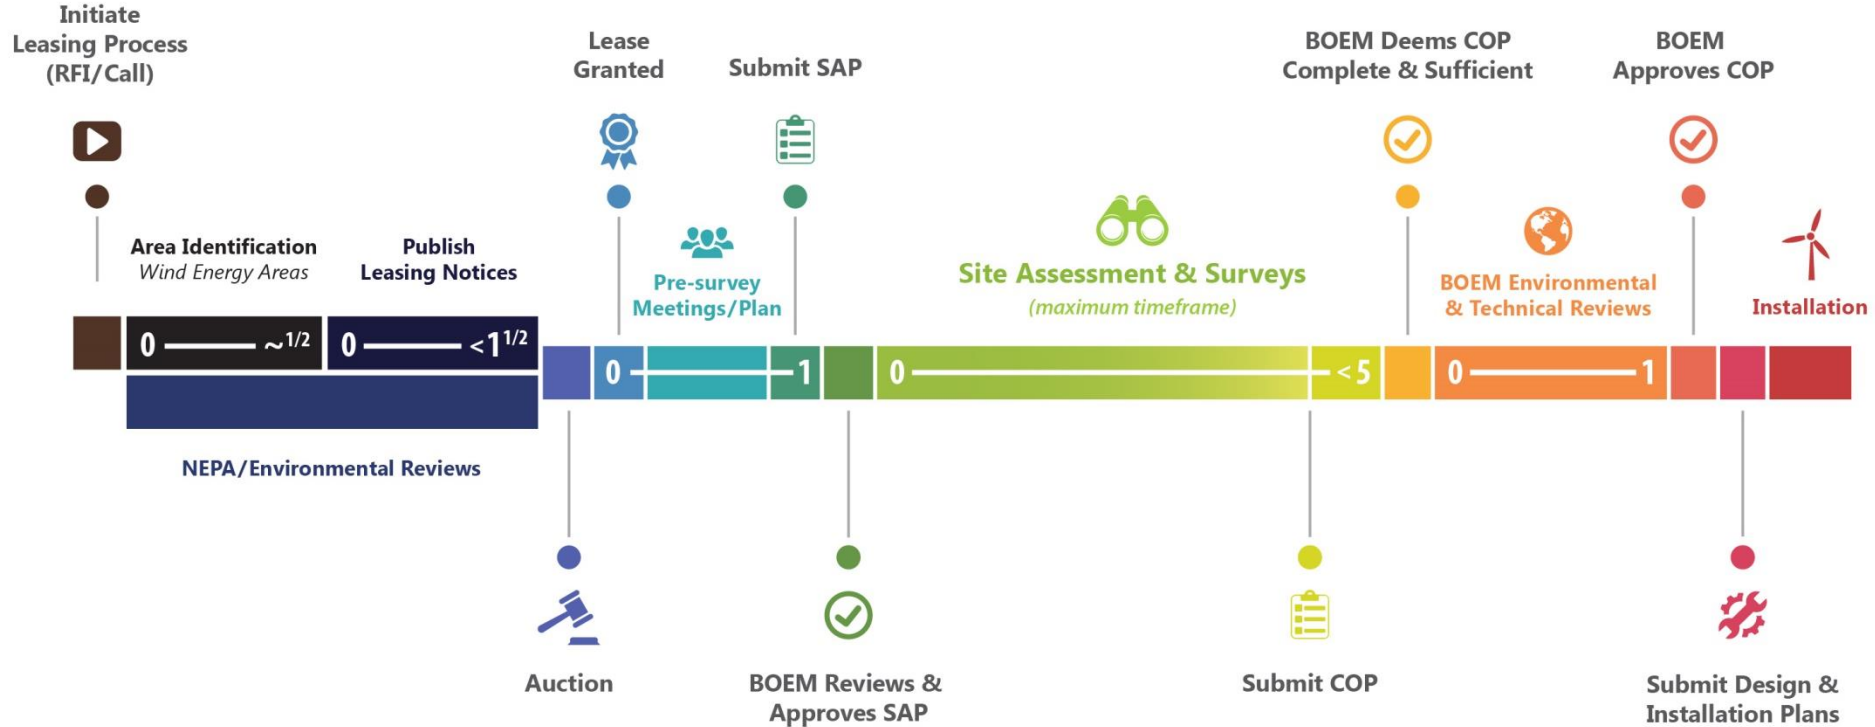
Initiate Leasing Process (RFI/Call)

Lease Granted

Submit SAP

BOEM Deems COP Complete & Sufficient

BOEM Approves COP

Area Identification
*Wind Energy Areas*

Publish Leasing Notices

Pre-survey Meetings/Plan

Site Assessment & Surveys
*(maximum timeframe)*

BOEM Environmental & Technical Reviews

Installation

0 ~$1/2$

0 <$1 1/2$

0

1

0

<5

0

1

NEPA/Environmental Reviews

Auction

BOEM Reviews & Approves SAP

Submit COP

Submit Design & Installation Plans